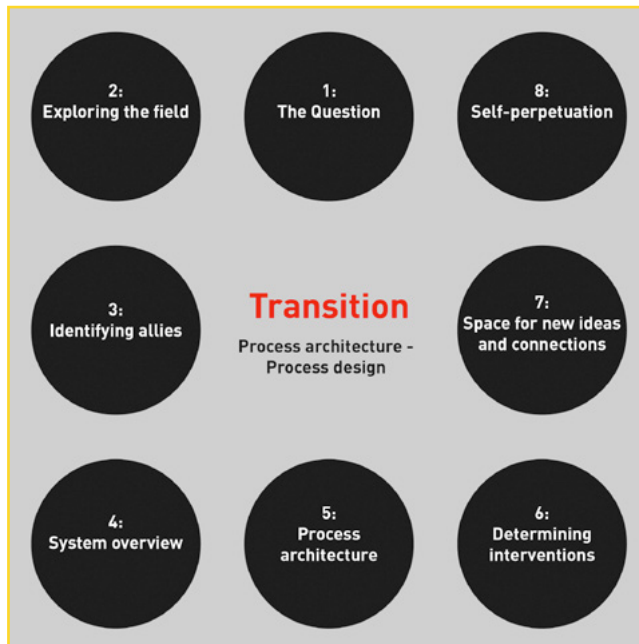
2:
Exploring the field

1:
The Question

8:
Self-perpetuation

3:
Identifying allies

Transition

Process architecture - Process design

7:
Space for new ideas and connections

4:
System overview

5:
Process architecture

6:
Determining interventions